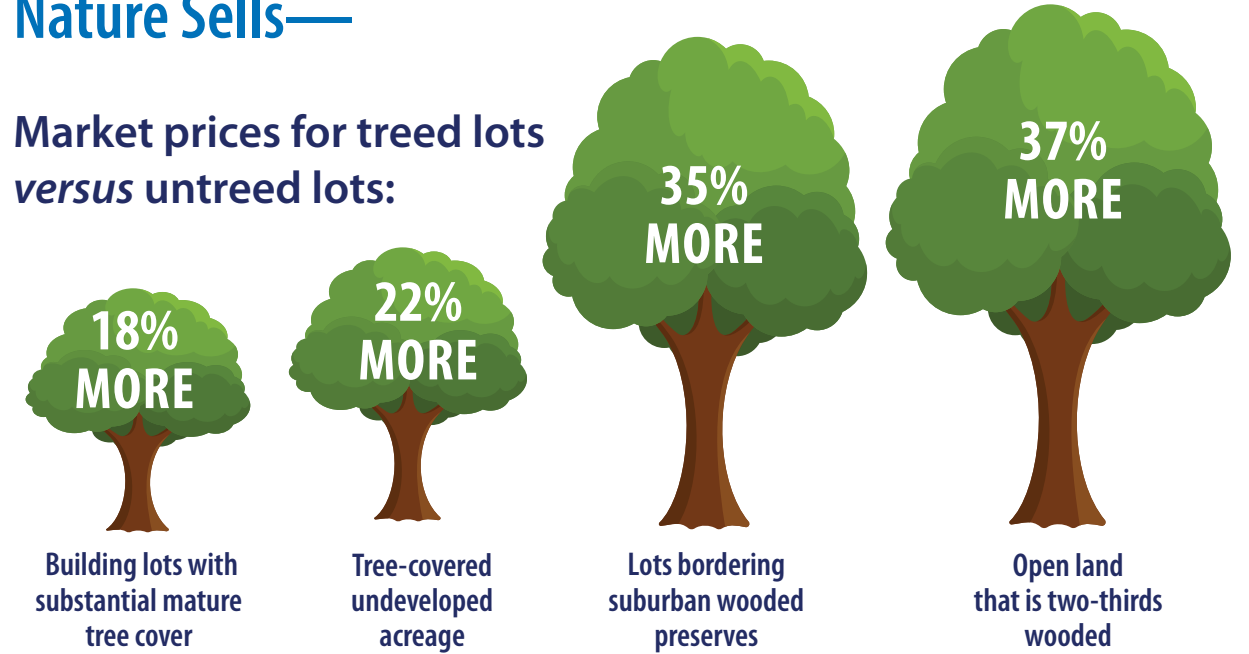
Nature Sells—

Market prices for treed lots *versus* untreed lots:

18% MORE

Building lots with substantial mature tree cover

22% MORE

Tree-covered undeveloped acreage

35% MORE

Lots bordering suburban wooded preserves

37% MORE

Open land that is two-thirds wooded